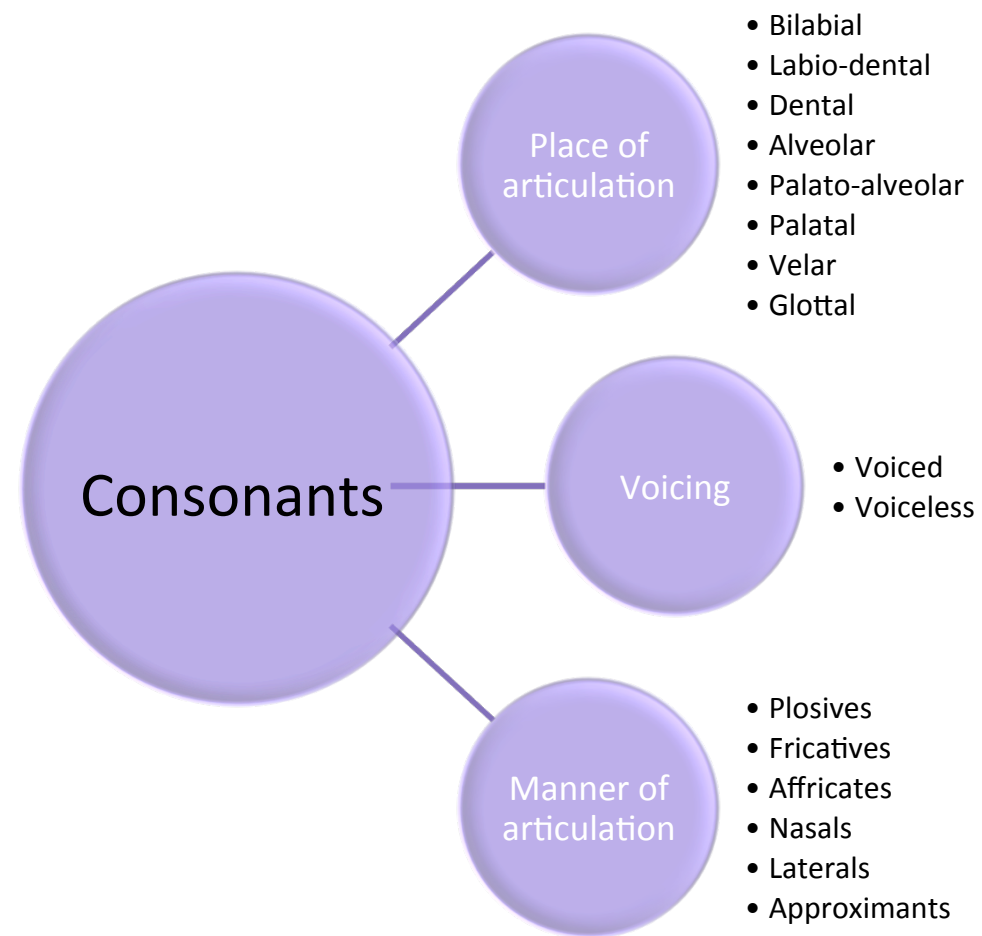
Consonants

Place of articulation

- Bilabial
- Labio-dental
- Dental
- Alveolar
- Palato-alveolar
- Palatal
- Velar
- Glottal

Voicing

- Voiced
- Voiceless

Manner of articulation

- Plosives
- Fricatives
- Affricates
- Nasals
- Laterals
- Approximants